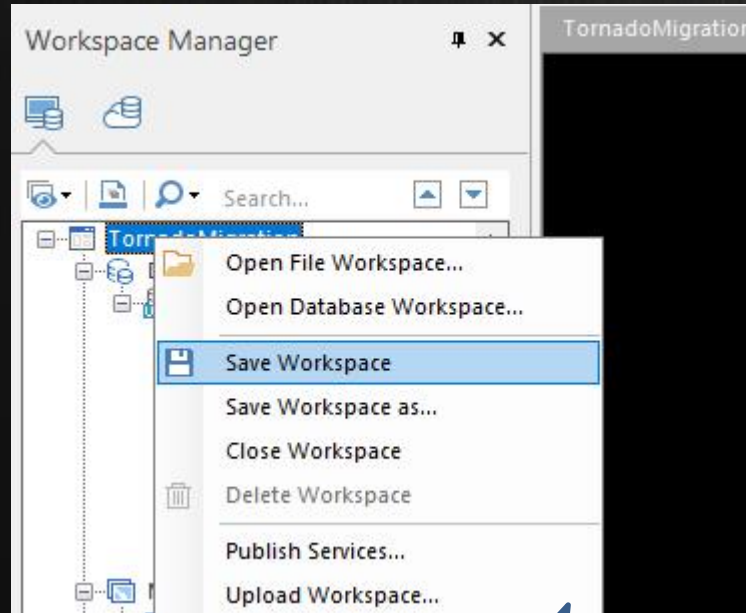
Workspace Manager

TornadoMigration

Search...

Torn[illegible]

Open File Workspace...

Open Database Workspace...

Save Workspace

Save Workspace as...

Close Workspace

Delete Workspace

Publish Services...

Upload Workspace...